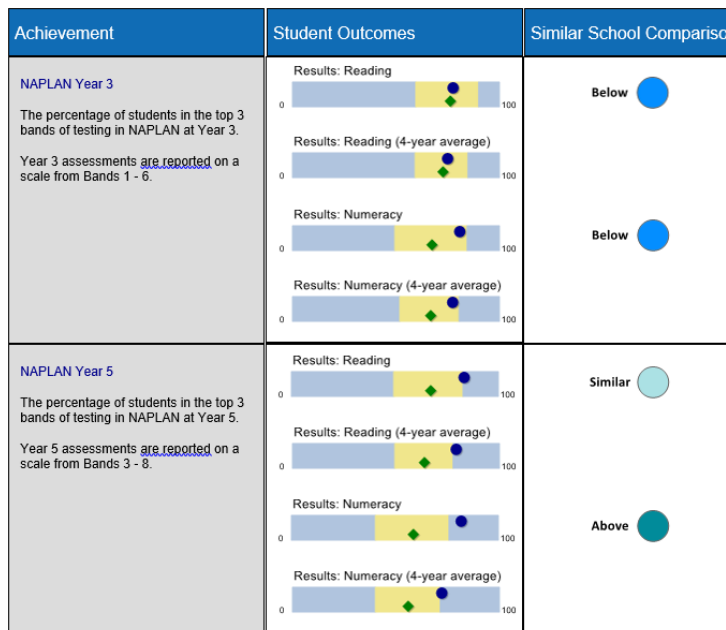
| Achievement | Student Outcomes | Similar School Compariso |
|---|---|---|
| NAPLAN Year 3<br><br>The percentage of students in the top 3 bands of testing in NAPLAN at Year 3.<br><br>Year 3 assessments are reported on a scale from Bands 1 - 6. | Results: Reading 0 100<br>Results: Reading (4-year average) 0 100<br>Results: Numeracy 0 100<br>Results: Numeracy (4-year average) 0 100 | Below<br><br>Below |
| NAPLAN Year 5<br><br>The percentage of students in the top 3 bands of testing in NAPLAN at Year 5.<br><br>Year 5 assessments are reported on a scale from Bands 3 - 8. | Results: Reading 0 100<br>Results: Reading (4-year average) 0 100<br>Results: Numeracy 0 100<br>Results: Numeracy (4-year average) 0 100 | Similar<br><br>Above |